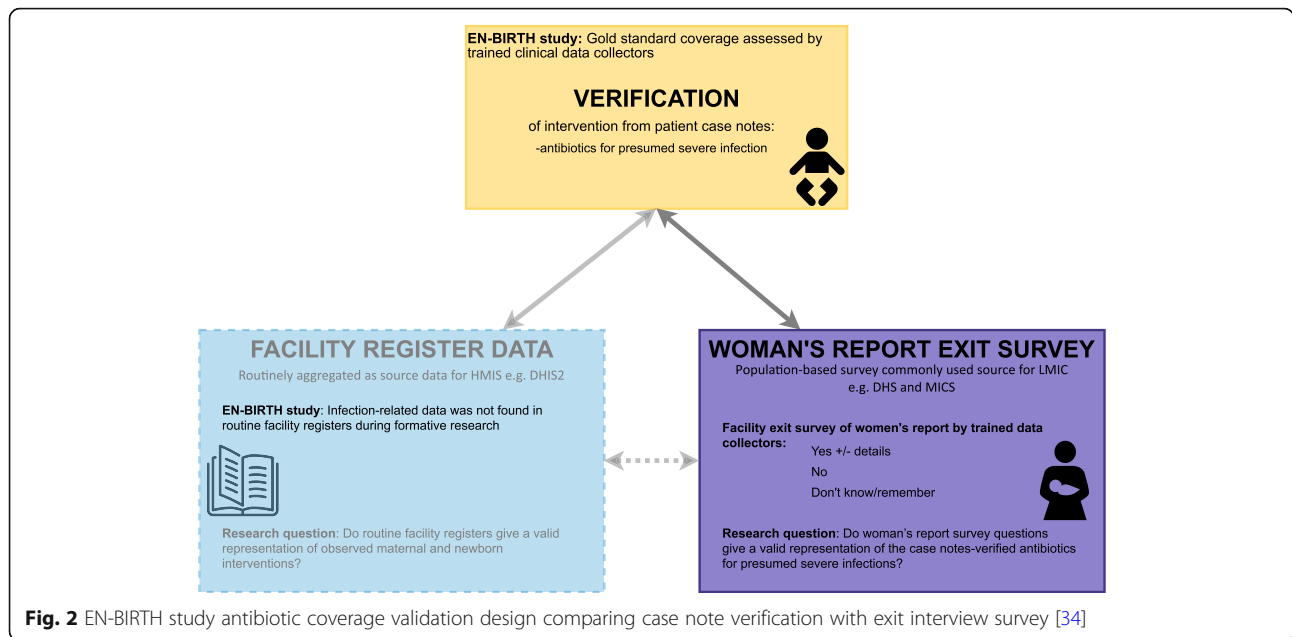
**EN-BIRTH study:** Gold standard coverage assessed by trained clinical data collectors

**VERIFICATION**

of intervention from patient case notes:

-antibiotics for presumed severe infection

**FACILITY REGISTER DATA**

Routinely aggregated as source data for HMIS e.g. DHIS2

**EN-BIRTH study**: Infection-related data was not found in routine facility registers during formative research

**Research question**: Do routine facility registers give a valid representation of observed maternal and newborn interventions?

**WOMAN'S REPORT EXIT SURVEY**

Population-based survey commonly used source for LMIC e.g. DHS and MICS

**Facility exit survey of women's report by trained data collectors:**

Yes +/- details

No

Don't know/remember

**Research question**: Do woman's report survey questions give a valid representation of the case notes-verified antibiotics for presumed severe infections?

**Fig. 2** EN-BIRTH study antibiotic coverage validation design comparing case note verification with exit interview survey [34]